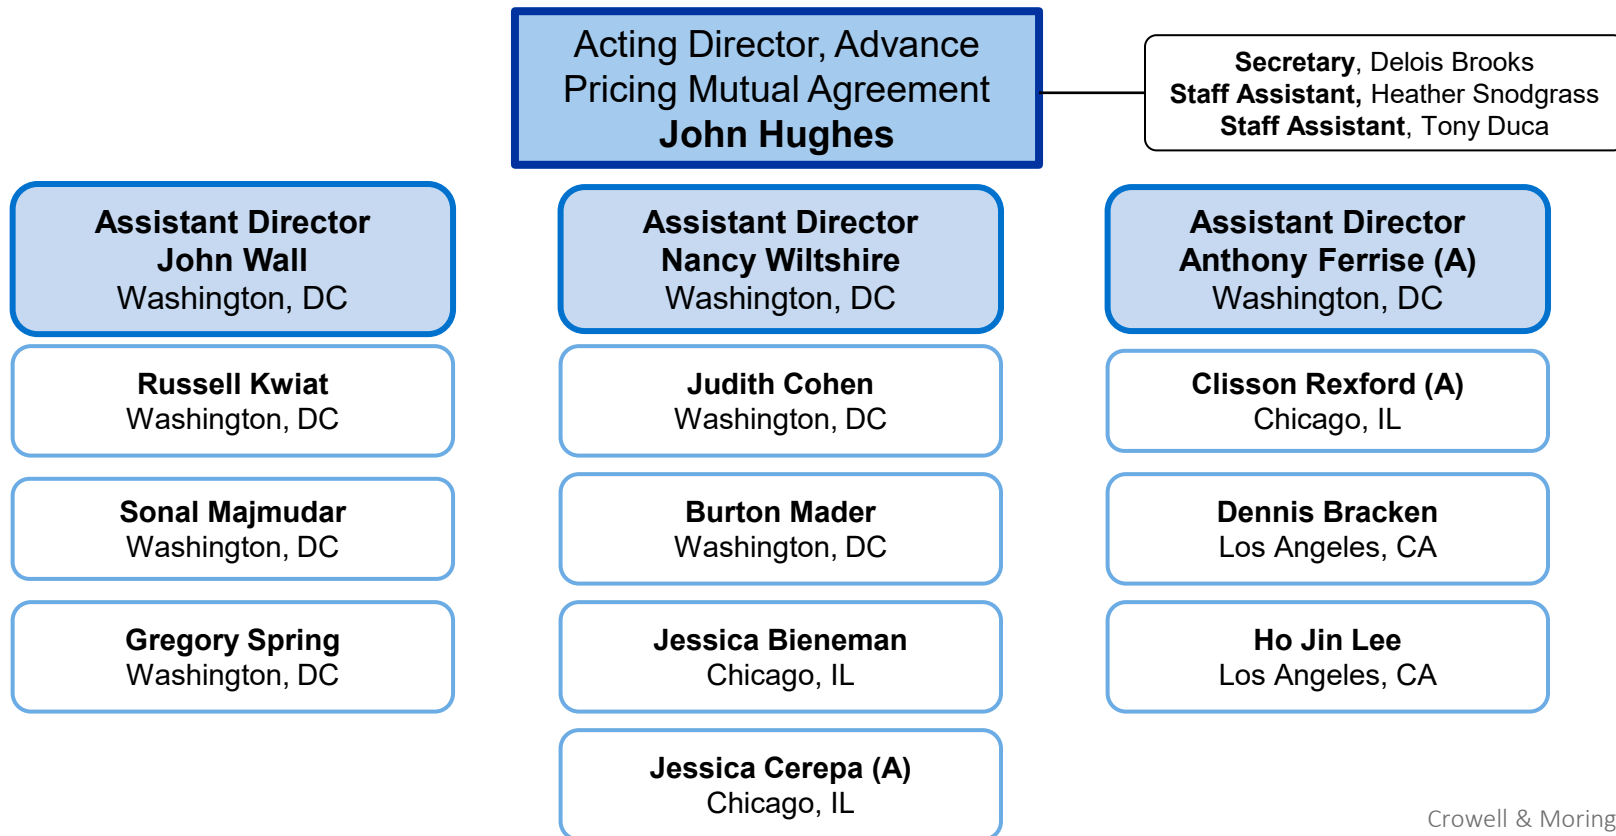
Acting Director, Advance Pricing Mutual Agreement
John Hughes

Secretary, Delois Brooks
Staff Assistant, Heather Snodgrass
Staff Assistant, Tony Duca

Assistant Director
John Wall
Washington, DC

Russell Kwiat
Washington, DC

Sonal Majmudar
Washington, DC

Gregory Spring
Washington, DC

Assistant Director
Nancy Wiltshire
Washington, DC

Judith Cohen
Washington, DC

Burton Mader
Washington, DC

Jessica Bieneman
Chicago, IL

Jessica Cerepa (A)
Chicago, IL

Assistant Director
Anthony Ferrise (A)
Washington, DC

Clisson Rexford (A)
Chicago, IL

Dennis Bracken
Los Angeles, CA

Ho Jin Lee
Los Angeles, CA

Crowell & Moring